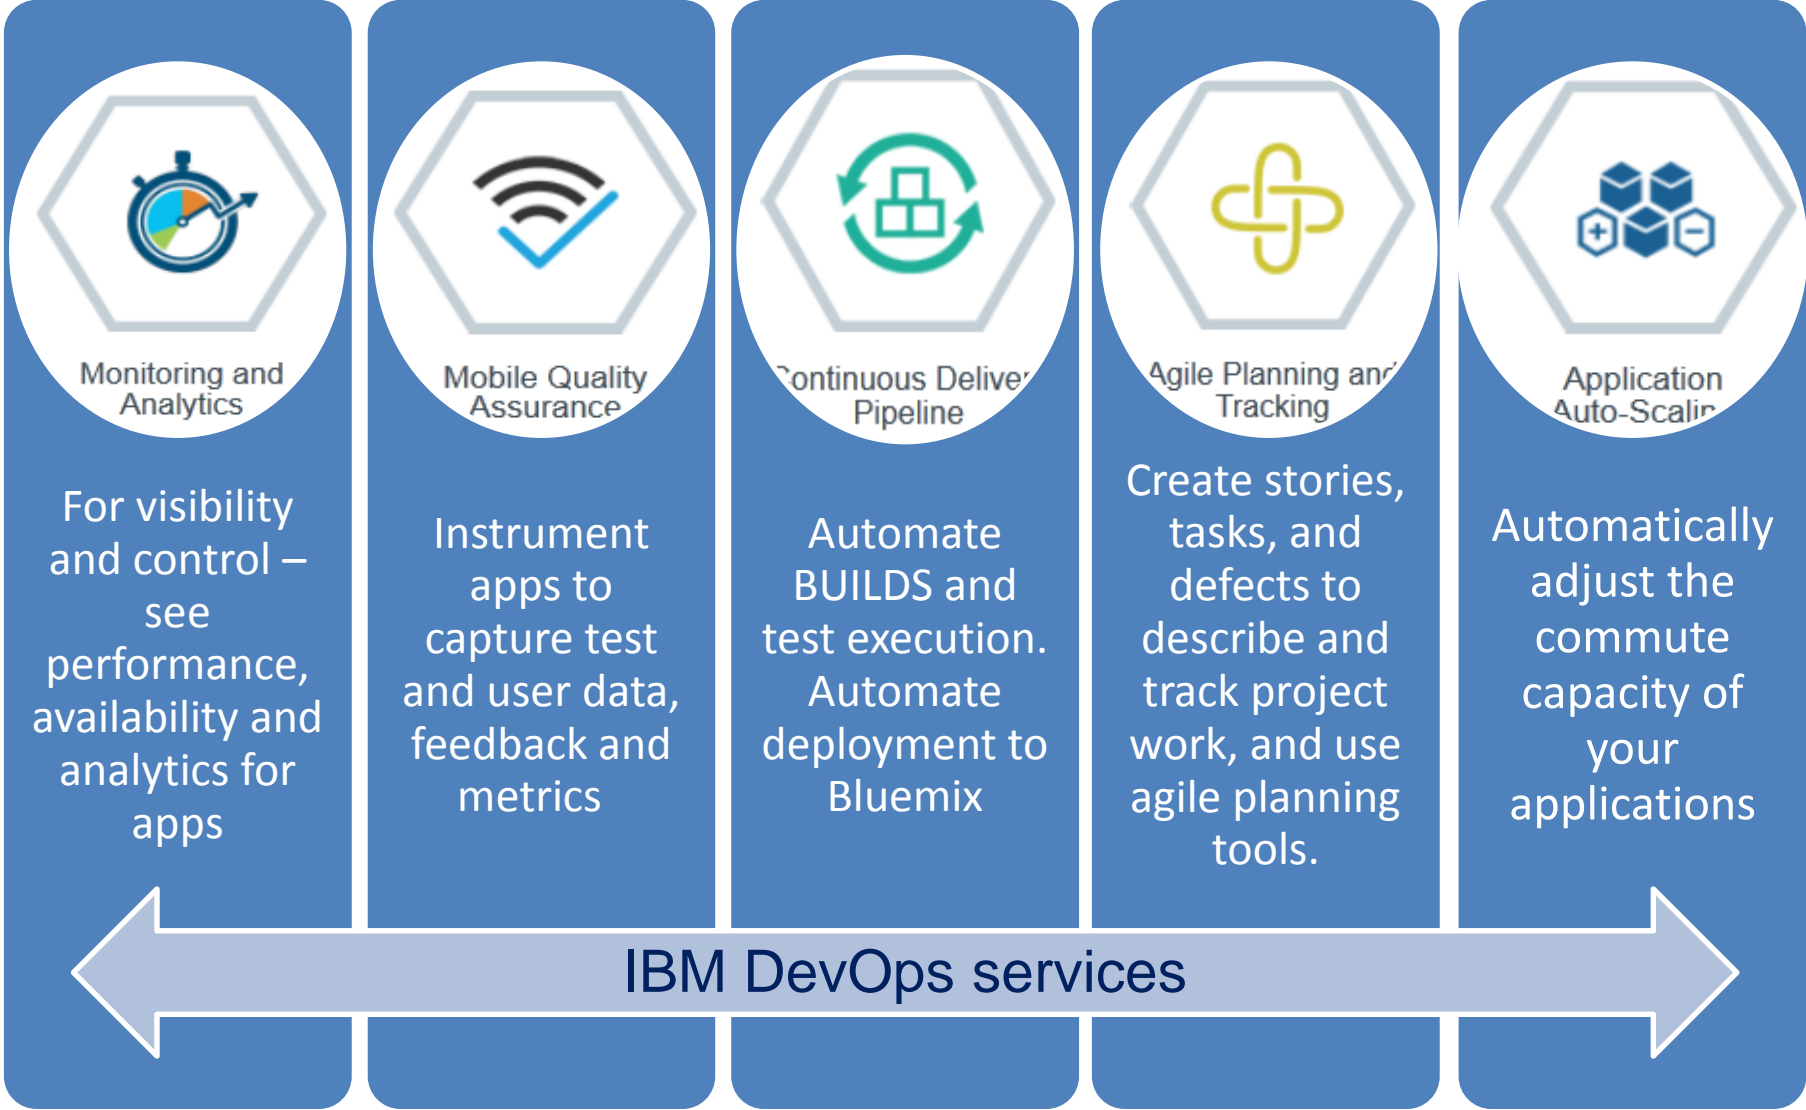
Monitoring and Analytics

For visibility and control – see performance, availability and analytics for apps

Mobile Quality Assurance

Instrument apps to capture test and user data, feedback and metrics

Continuous Deliver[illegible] Pipeline

Automate BUILDS and test execution. Automate deployment to Bluemix

Agile Planning an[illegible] Tracking

Create stories, tasks, and defects to describe and track project work, and use agile planning tools.

Application Auto-Scali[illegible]

Automatically adjust the commute capacity of your applications

IBM DevOps services